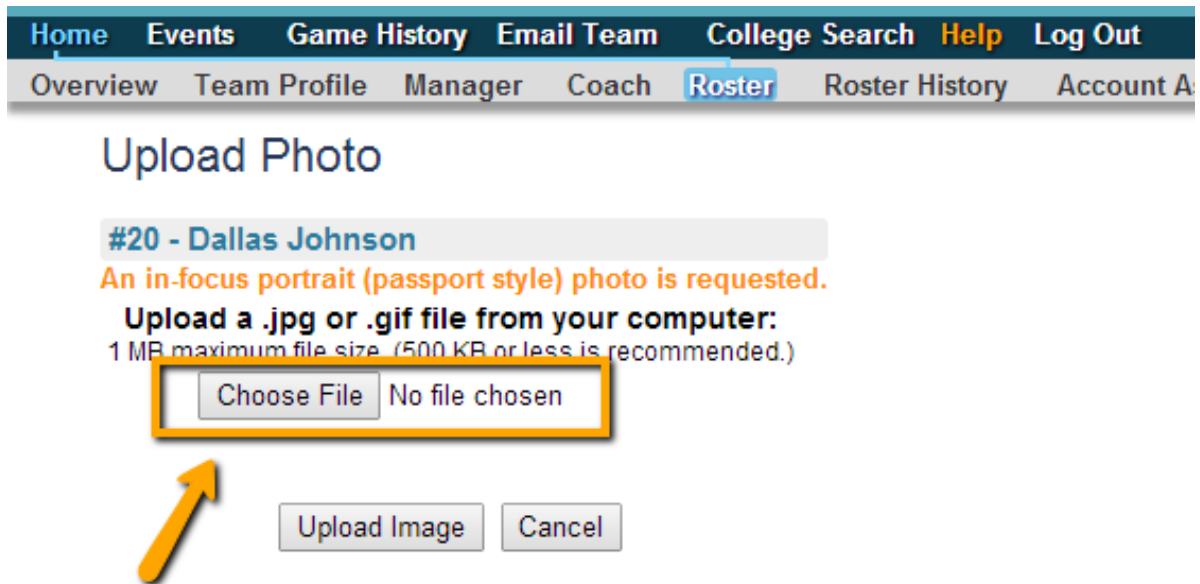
Home Events Game History Email Team College Search Help Log Out

Overview Team Profile Manager Coach Roster Roster History Account As

Upload Photo

#20 - Dallas Johnson

An in-focus portrait (passport style) photo is requested.

Upload a .jpg or .gif file from your computer:

1 MB maximum file size. (500 KB or less is recommended.)

Choose File No file chosen

Upload Image Cancel